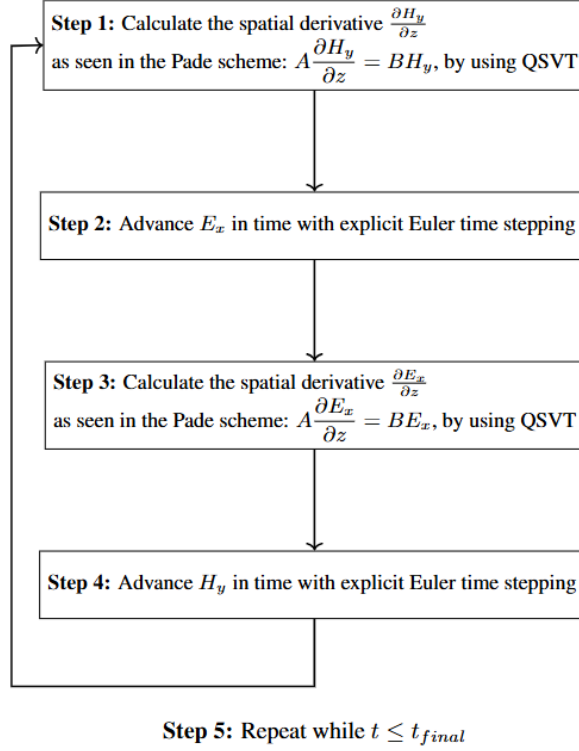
**Step 1:** Calculate the spatial derivative $\frac{\partial H_y}{\partial z}$ as seen in the Pade scheme: $A\frac{\partial H_y}{\partial z} = BH_y$, by using QSVT

**Step 2:** Advance $E_x$ in time with explicit Euler time stepping

**Step 3:** Calculate the spatial derivative $\frac{\partial E_x}{\partial z}$ as seen in the Pade scheme: $A\frac{\partial E_x}{\partial z} = BE_x$, by using QSVT

**Step 4:** Advance $H_y$ in time with explicit Euler time stepping

**Step 5:** Repeat while $t \leq t_{final}$